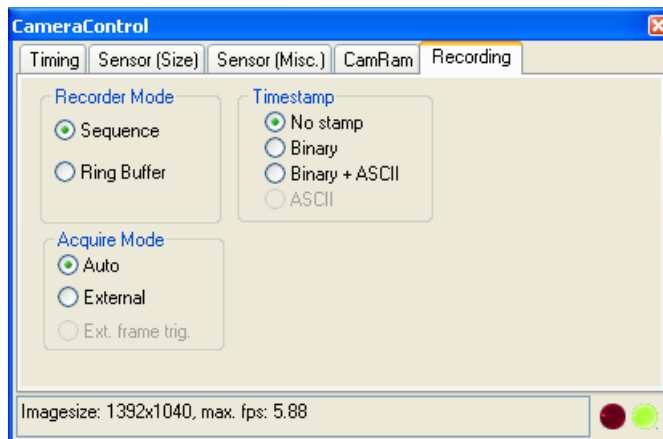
CameraControl

Timing | Sensor (Size) | Sensor (Misc.) | CamRam | Recording

Recorder Mode
Sequence
Ring Buffer

Timestamp
No stamp
Binary
Binary + ASCII
ASCII

Acquire Mode
Auto
External
Ext. frame trig.

Imagesize: 1392x1040, max. fps: 5.88